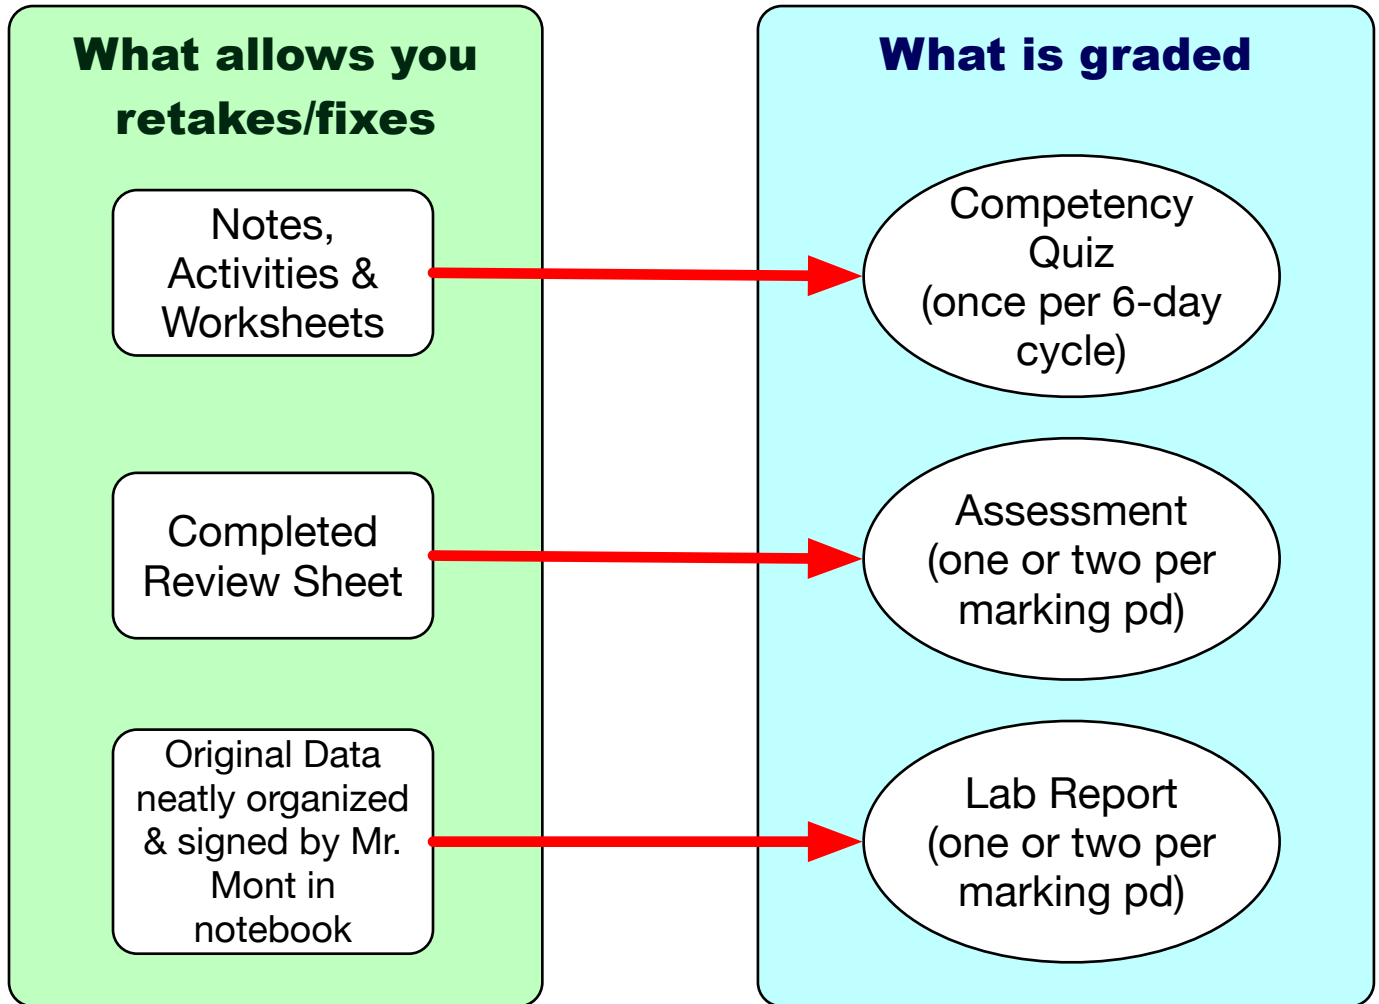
What allows you retakes/fixes

Notes, Activities & Worksheets

Completed Review Sheet

Original Data neatly organized & signed by Mr. Mont in notebook

What is graded

Competency Quiz (once per 6-day cycle)

Assessment (one or two per marking pd)

Lab Report (one or two per marking pd)